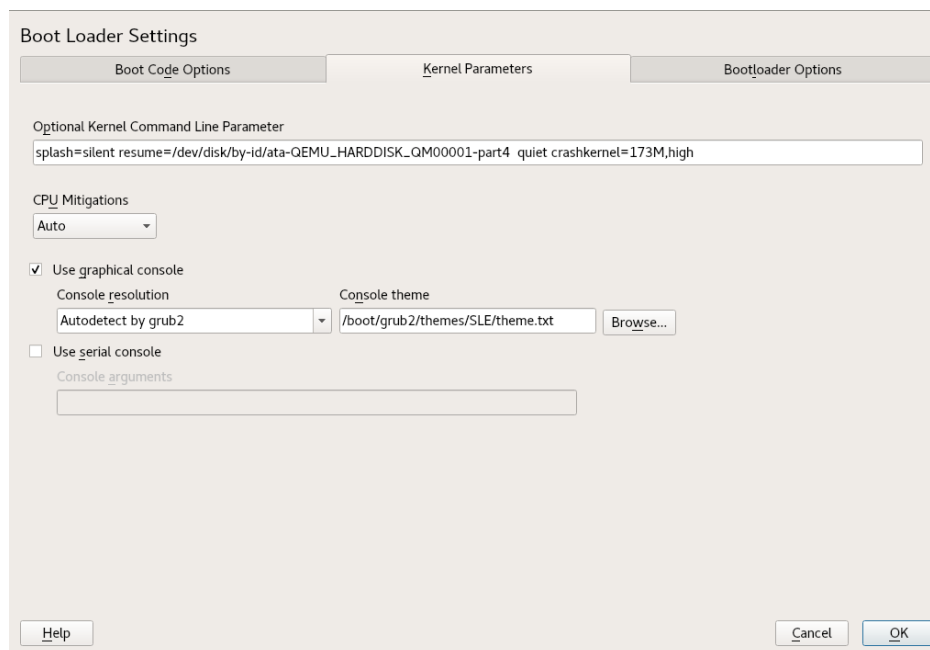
Boot Loader Settings

Boot Code Options | Kernel Parameters | Bootloader Options

Optional Kernel Command Line Parameter

splash=silent resume=/dev/disk/by-id/ata-QEMU_HARDDISK_QM00001-part4 quiet crashkernel=173M,high

CPU Mitigations

Auto

✓ Use graphical console

Console resolution

Autodetect by grub2

Console theme

/boot/grub2/themes/SLE/theme.txt

Browse...

Use serial console

Console arguments

Help

Cancel

OK